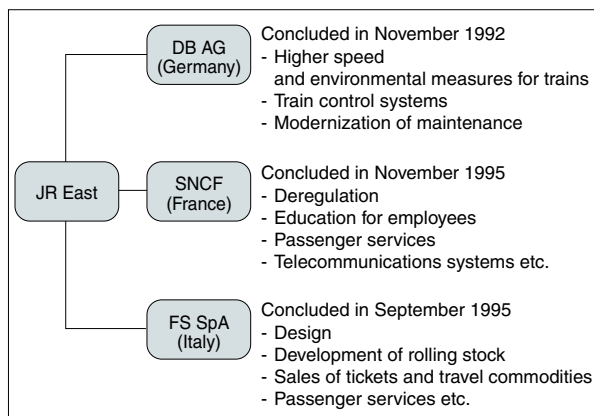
JR East

DB AG
(Germany)

Concluded in November 1992
- Higher speed and environmental measures for trains
- Train control systems
- Modernization of maintenance

SNCF
(France)

Concluded in November 1995
- Deregulation
- Education for employees
- Passenger services
- Telecommunications systems etc.

FS SpA
(Italy)

Concluded in September 1995
- Design
- Development of rolling stock
- Sales of tickets and travel commodities
- Passenger services etc.